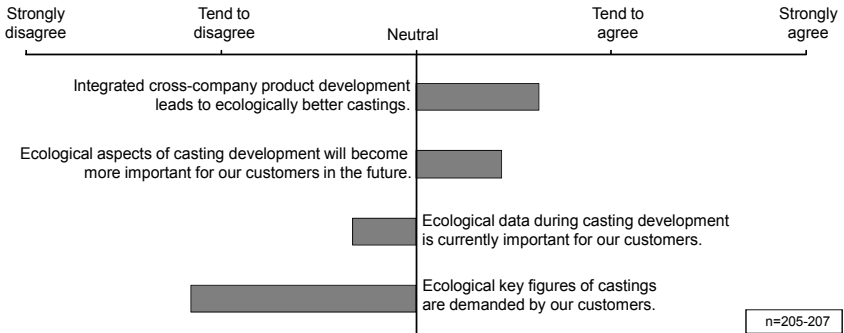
Strongly disagree

Tend to disagree

Neutral

Tend to agree

Strongly agree

Integrated cross-company product development leads to ecologically better castings.

Ecological aspects of casting development will become more important for our customers in the future.

Ecological data during casting development is currently important for our customers.

Ecological key figures of castings are demanded by our customers.

n=205-207